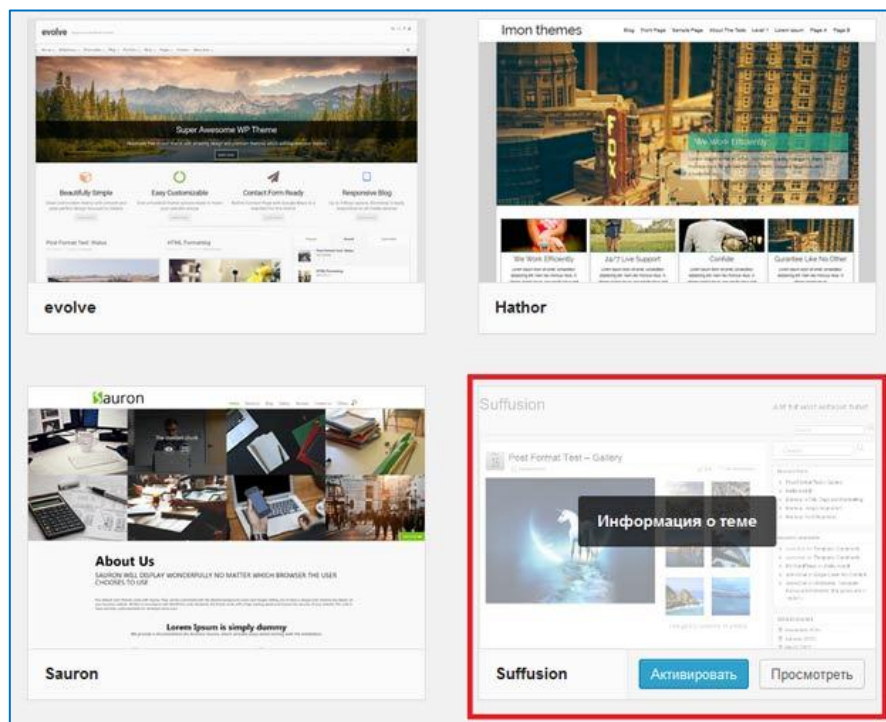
evolve

Super Awesome WP Theme

Beautifully Simple

Easy Customizable

Contact Form Ready

Responsive Blog

Post Format Test: Video

HTML Formatting

evolve

Imon themes

We Work Efficiently

We Work Efficiently

24/7 Live Support

Confide

Guarantee Like No Other

Hathor

Sauron

About Us

SAURON WILL DISPLAY WONDERFULLY NO MATTER WHICH BROWSER THE USER CHOOSES TO USE

Lorem Ipsum is simply dummy

Sauron

Suffusion

Post Format Test – Gallery

Информация о теме

Suffusion

Активировать

Просмотреть